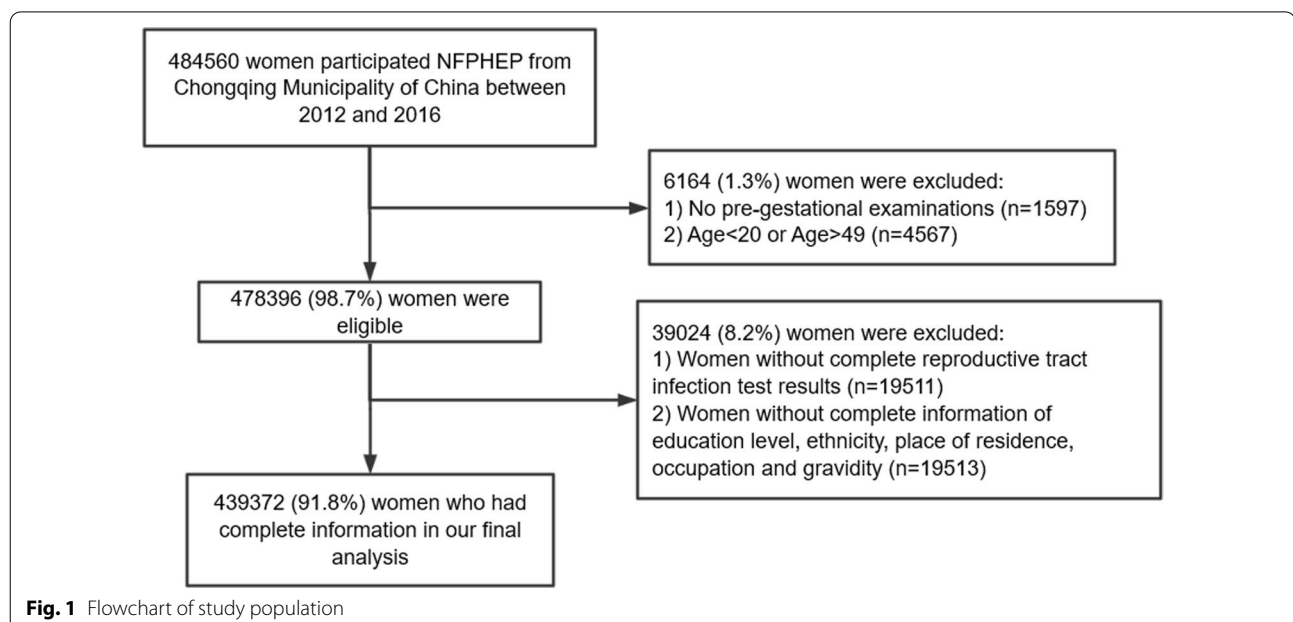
484560 women participated NFPHEP from Chongqing Municipality of China between 2012 and 2016

6164 (1.3%) women were excluded:
1) No pre-gestational examinations (n=1597)
2) Age<20 or Age>49 (n=4567)

478396 (98.7%) women were eligible

39024 (8.2%) women were excluded:
1) Women without complete reproductive tract infection test results (n=19511)
2) Women without complete information of education level, ethnicity, place of residence, occupation and gravidity (n=19513)

439372 (91.8%) women who had complete information in our final analysis

**Fig. 1** Flowchart of study population